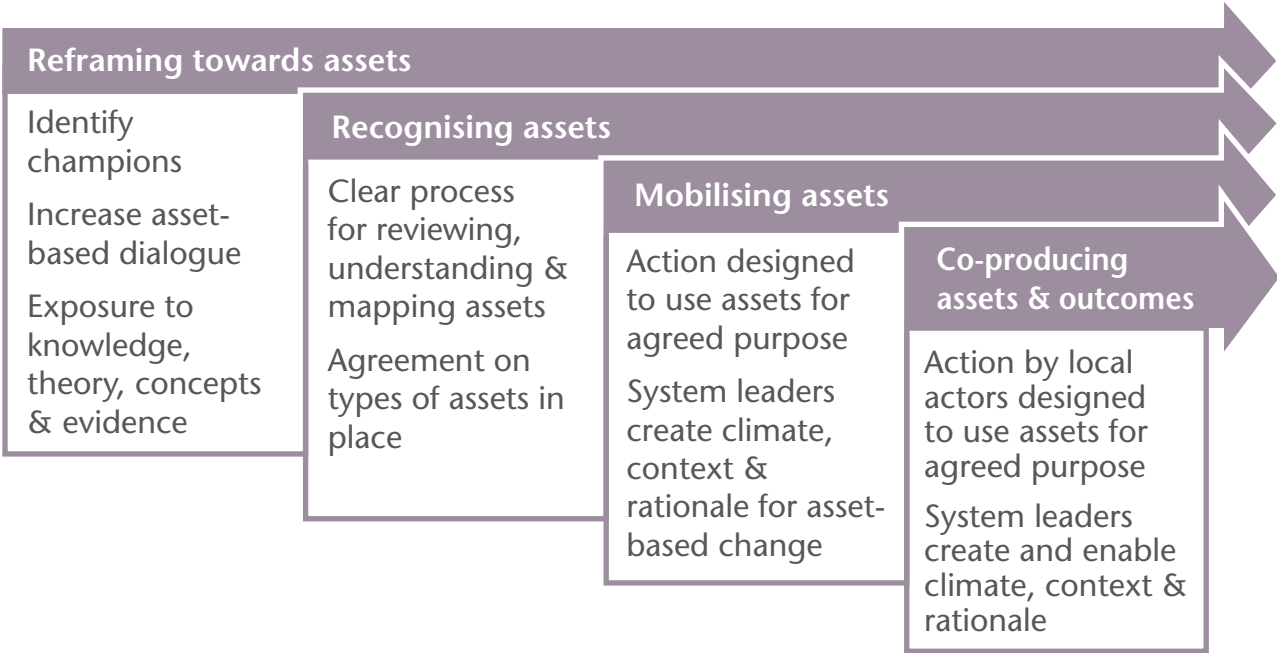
Reframing towards assets

Identify champions

Increase asset-based dialogue

Exposure to knowledge, theory, concepts & evidence

Recognising assets

Clear process for reviewing, understanding & mapping assets

Agreement on types of assets in place

Mobilising assets

Action designed to use assets for agreed purpose

System leaders create climate, context & rationale for asset-based change

Co-producing assets & outcomes

Action by local actors designed to use assets for agreed purpose

System leaders create and enable climate, context & rationale